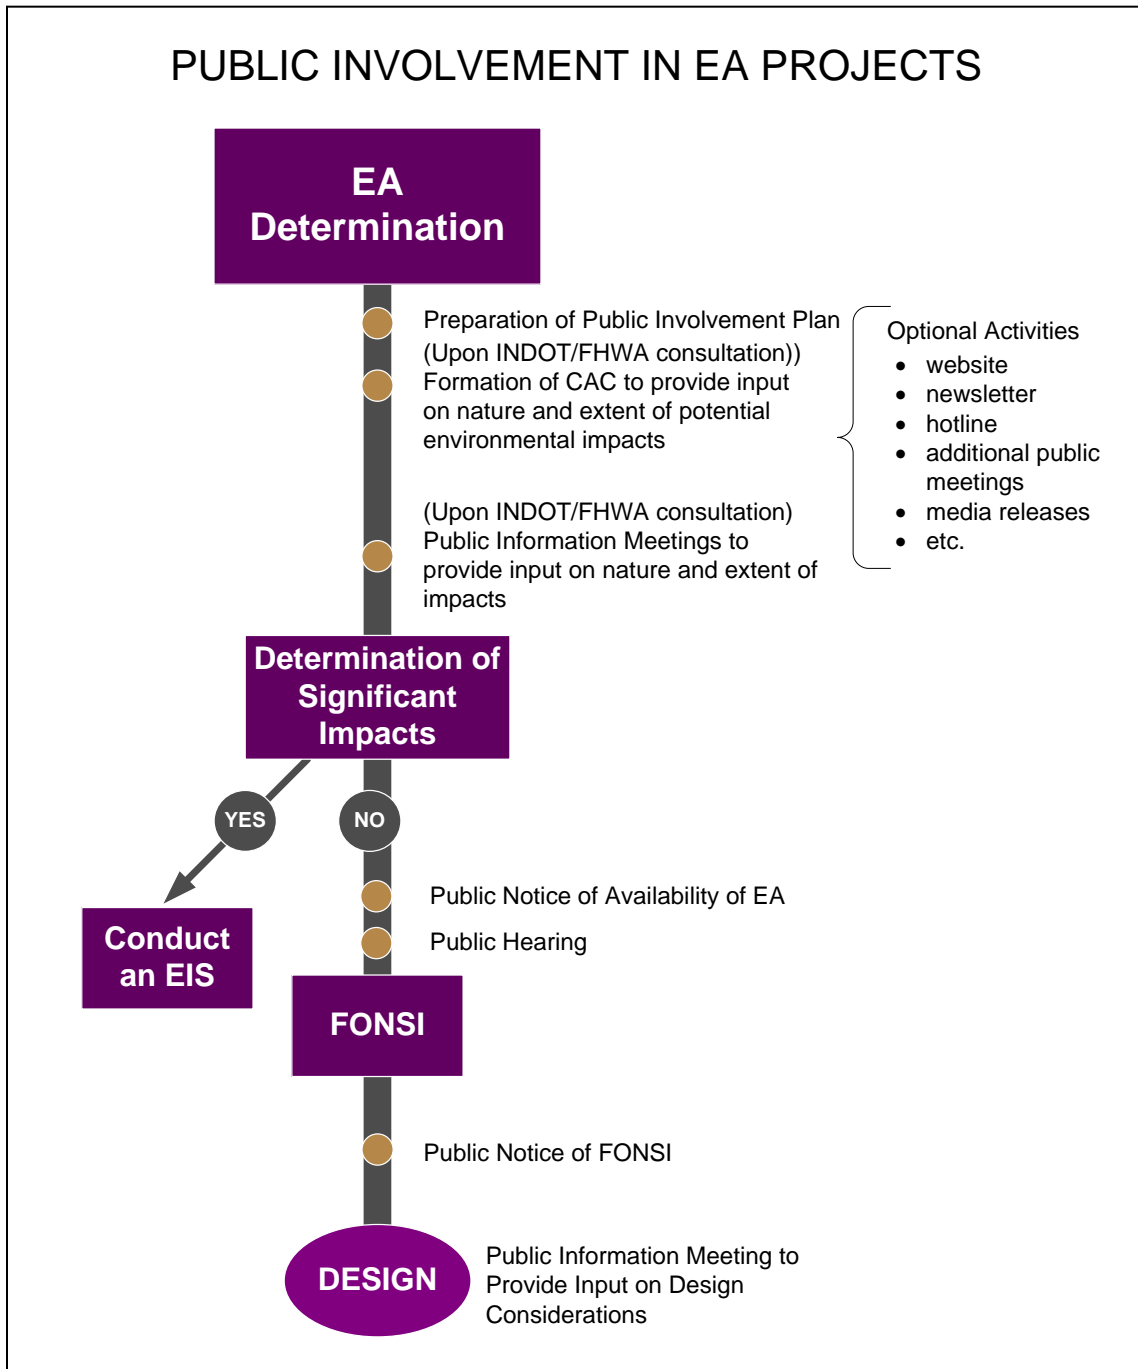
PUBLIC INVOLVEMENT IN EA PROJECTS

EA Determination

Preparation of Public Involvement Plan (Upon INDOT/FHWA consultation))
Formation of CAC to provide input on nature and extent of potential environmental impacts

(Upon INDOT/FHWA consultation) Public Information Meetings to provide input on nature and extent of impacts

Optional Activities
- website
- newsletter
- hotline
- additional public meetings
- media releases
- etc.

Determination of Significant Impacts

YES

NO

Conduct an EIS

Public Notice of Availability of EA
Public Hearing

FONSI

Public Notice of FONSI

DESIGN

Public Information Meeting to Provide Input on Design Considerations